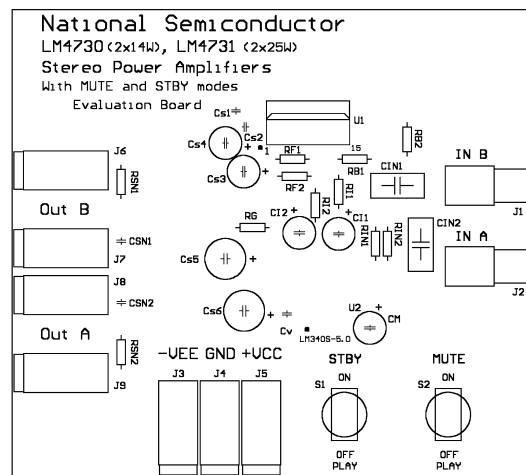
National Semiconductor
LM4730(2x14W), LM4731 (2x25W)
Stereo Power Amplifiers
With MUTE and STBY modes
Evaluation Board

Cs1
Cs2
Cs4
1
U1
RB2
J6
RSN1
RF1
15
Cs3
RF2
RB1
CIN1
IN B
J1
RI1
Out B
RG
CI2
RI2
CI1
RIN1
RIN2
CIN2
IN A
CSN1
J7
J8
CSN2
Cs5
J2
Cs6
U2
CM
Cv
LM340S-5.0
Out A
RSN2
J9
-VEE GND +VCC
J3 J4 J5
STBY
MUTE
S1 ON
S2 ON
OFF
PLAY
OFF
PLAY